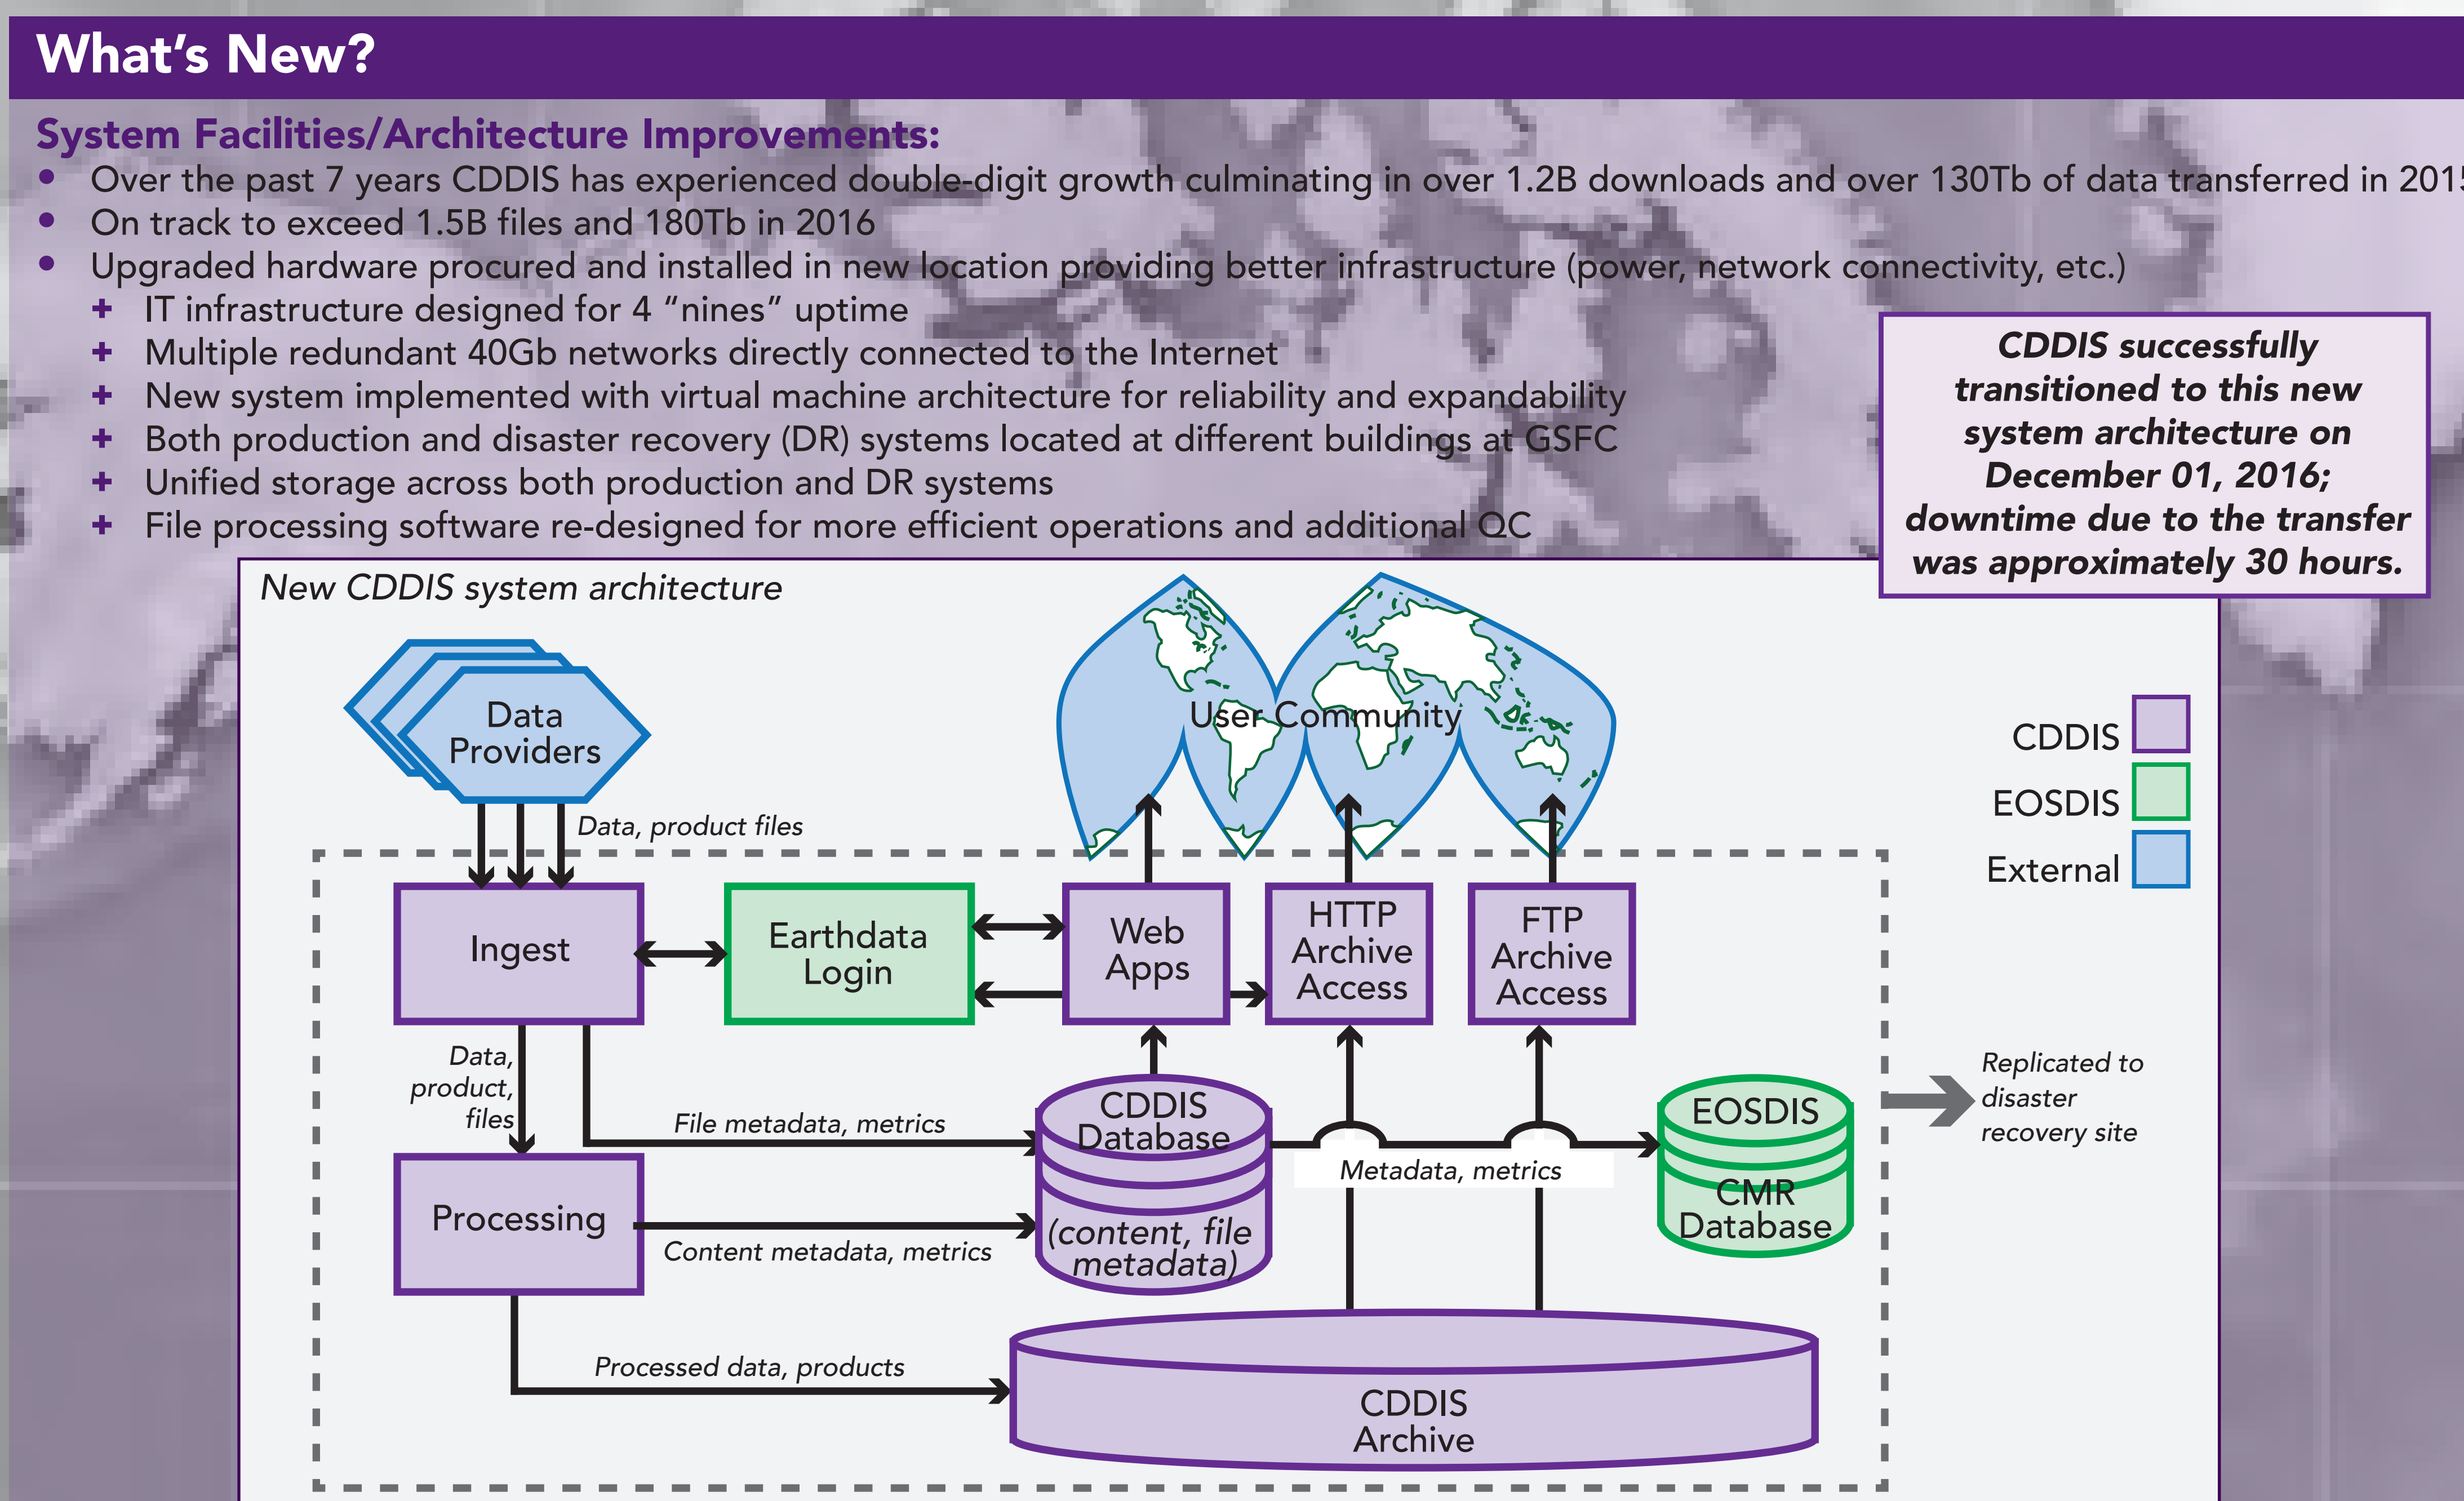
What's New?

System Facilities/Architecture Improvements:

- Over the past 7 years CDDIS has experienced double-digit growth culminating in over 1.2B downloads and over 130Tb of data transferred in 201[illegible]
- On track to exceed 1.5B files and 180Tb in 2016
- Upgraded hardware procured and installed in new location providing better infrastructure (power, network connectivity, etc.)
  + IT infrastructure designed for 4 "nines" uptime
  + Multiple redundant 40Gb networks directly connected to the Internet
  + New system implemented with virtual machine architecture for reliability and expandability
  + Both production and disaster recovery (DR) systems located at different buildings at GSFC
  + Unified storage across both production and DR systems
  + File processing software re-designed for more efficient operations and additional QC

CDDIS successfully transitioned to this new system architecture on December 01, 2016; downtime due to the transfer was approximately 30 hours.

New CDDIS system architecture

Data Providers

Data, product files

User Community

CDDIS
EOSDIS
External

Ingest

Earthdata Login

Web Apps

HTTP Archive Access

FTP Archive Access

Data, product, files

File metadata, metrics

CDDIS Database (content, file metadata)

Metadata, metrics

EOSDIS CMR Database

Replicated to disaster recovery site

Processing

Content metadata, metrics

Processed data, products

CDDIS Archive